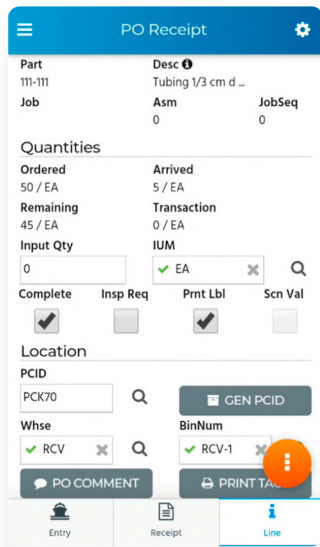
PO Receipt

Part
111-111

Desc
Tubing 1/3 cm d ...

Job

Asm
0

JobSeq
0

Quantities

Ordered
50 / EA

Arrived
5 / EA

Remaining
45 / EA

Transaction
0 / EA

Input Qty
0

IUM
EA

Complete

Insp Req

Prnt Lbl

Scn Val

Location

PCID
PCK70

GEN PCID

Whse
RCV

BinNum
RCV-1

PO COMMENT

PRINT TA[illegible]

Entry

Receipt

Line